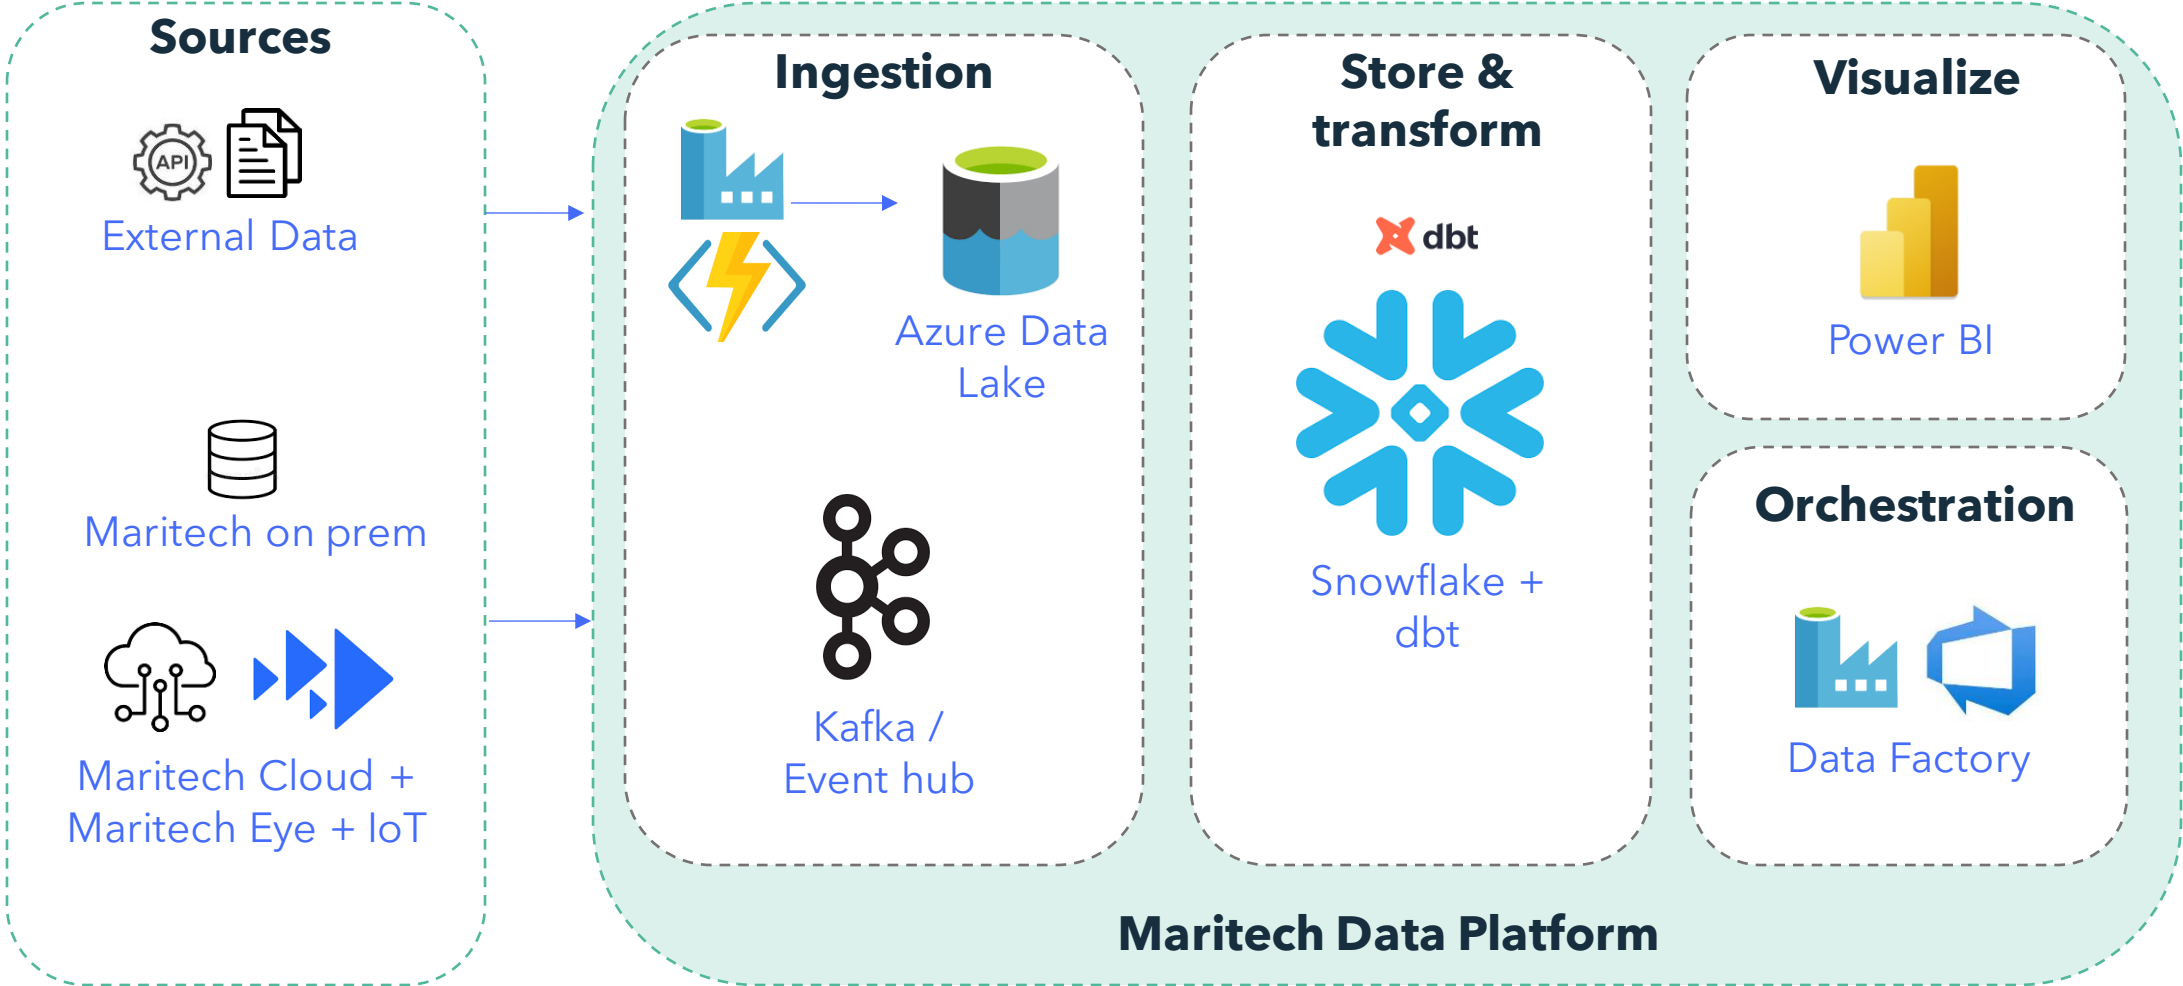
Sources

API

External Data

Maritech on prem

Maritech Cloud + Maritech Eye + IoT

Ingestion

Azure Data Lake

Kafka / Event hub

Store & transform

dbt

Snowflake + dbt

Visualize

Power BI

Orchestration

Data Factory

Maritech Data Platform